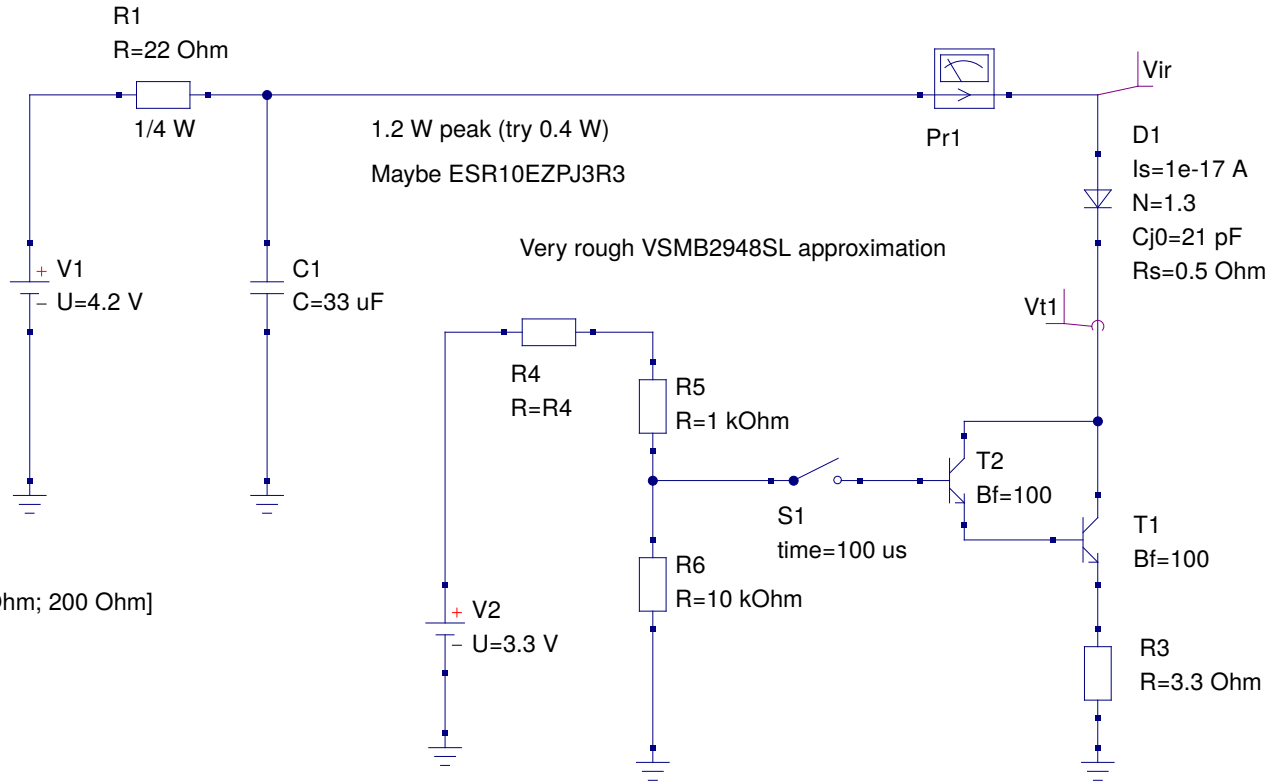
R1
R=22 Ohm
1/4 W

1.2 W peak (try 0.4 W)

Maybe ESR10EZPJ3R3

Pr1

Vir

D1
Is=1e-17 A
N=1.3
Cj0=21 pF
Rs=0.5 Ohm

Very rough VSMB2948SL approximation

+ V1
− U=4.2 V

C1
C=33 uF

Vt1

R4
R=R4

R5
R=1 kOhm

T2
Bf=100

S1
time=100 us

T1
Bf=100

R6
R=10 kOhm

hm; 200 Ohm]

+ V2
− U=3.3 V

R3
R=3.3 Ohm